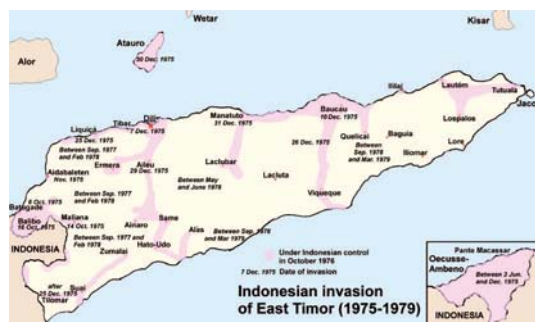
Wetar
Kisar
Atauro
30 Dec. 1975
Alor
Iliiai
Lautém
Tutuala
Jaco
Baucau
10 Dec. 1975
Lospalos
Manatuto
31 Dec. 1975
Tibar
Dili
7 Dec. 1975
Liquiçá
25 Dec. 1975
Between Sep. 1977 and Feb 1978
26 Dec. 1975
Quelicai
Between Sep. 1978 and Mar. 1979
Baguia
Iliomar
Lore
Ermera
Aileu
29 Dec. 1975
Laclubar
Aidabaleten
Nov. 1975
Between Sep. 1977 and Feb 1978
Between May and June 1978
Laclúta
Viqueque
Batugade
8 Oct. 1975
Balibo
16 Oct. 1975
Maliana
14 Oct. 1975
Ainaro
Same
Alas
Between Sep. 1978 and Mar 1979
INDONESIA
Between Sep. 1977 and Feb 1978
Hato-Udo
Zumalai
Under Indonesian control in October 1976
7 Dec. 1975 Date of invasion
after 25 Dec. 1975
Suai
Tilomar
Indonesian invasion of East Timor (1975-1979)
Pante Macassar
Oecusse-Ambeno
Between 3 Jun. and Dec. 1975
INDONESIA